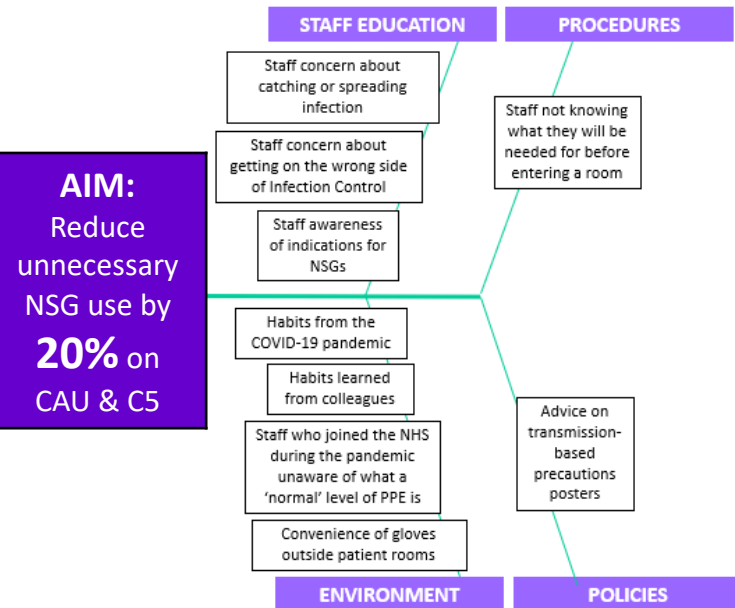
AIM: Reduce unnecessary NSG use by 20% on CAU & C5

STAFF EDUCATION

Staff concern about catching or spreading infection

Staff concern about getting on the wrong side of Infection Control

Staff awareness of indications for NSGs

PROCEDURES

Staff not knowing what they will be needed for before entering a room

Habits from the COVID-19 pandemic

Habits learned from colleagues

Staff who joined the NHS during the pandemic unaware of what a 'normal' level of PPE is

Convenience of gloves outside patient rooms

ENVIRONMENT

Advice on transmission-based precautions posters

POLICIES